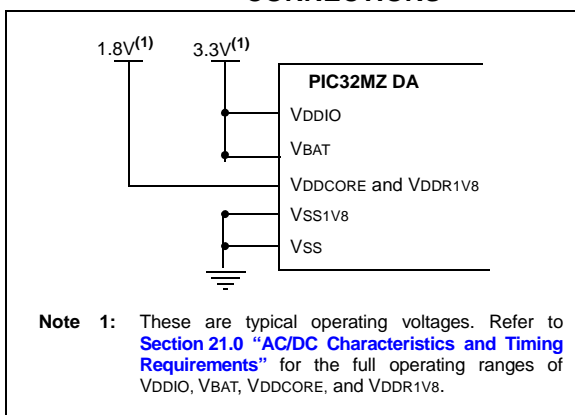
CONNECTIONS

1.8V(1)

3.3V(1)

PIC32MZ DA

VDDIO

VBAT

VDDCORE and VDDR1V8

VSS1V8

VSS

Note 1: These are typical operating voltages. Refer to Section 21.0 "AC/DC Characteristics and Timing Requirements" for the full operating ranges of VDDIO, VBAT, VDDCORE, and VDDR1V8.